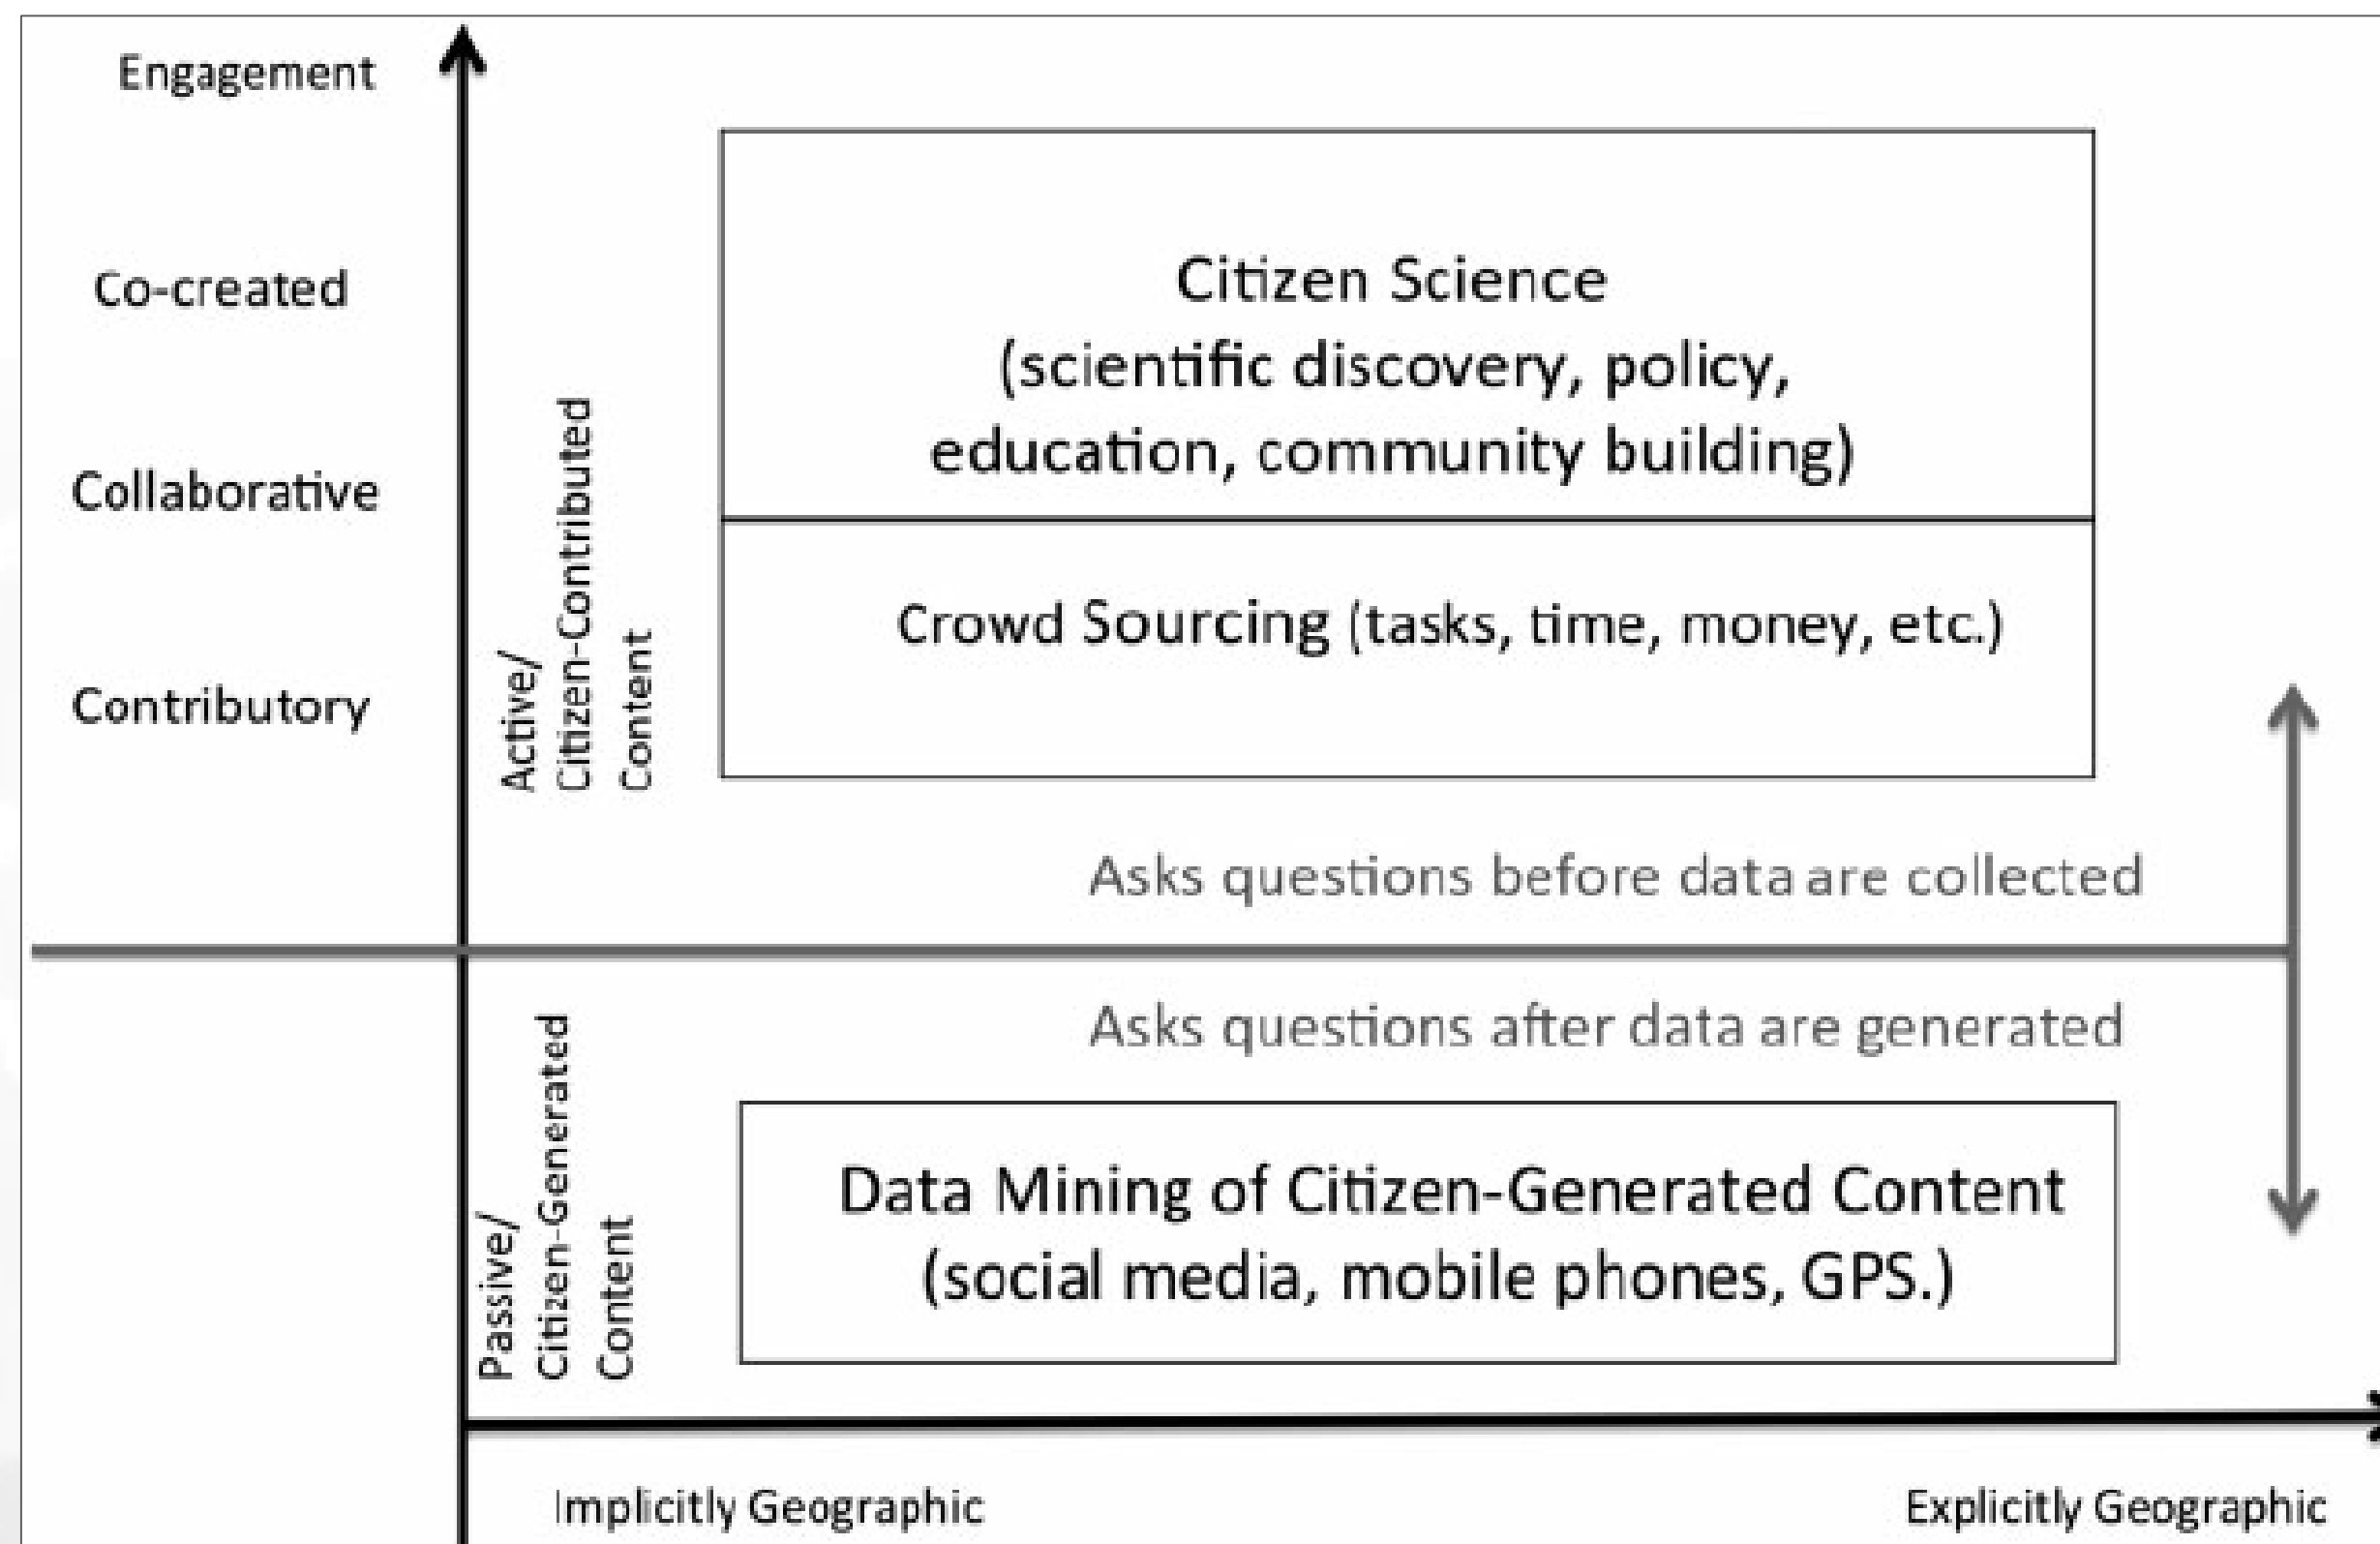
Engagement

Co-created

Collaborative

Contributory

Active/
Citizen-Contributed
Content

Citizen Science
(scientific discovery, policy, education, community building)

Crowd Sourcing (tasks, time, money, etc.)

Asks questions before data are collected

Asks questions after data are generated

Passive/
Citizen-Generated
Content

Data Mining of Citizen-Generated Content
(social media, mobile phones, GPS.)

Implicitly Geographic

Explicitly Geographic